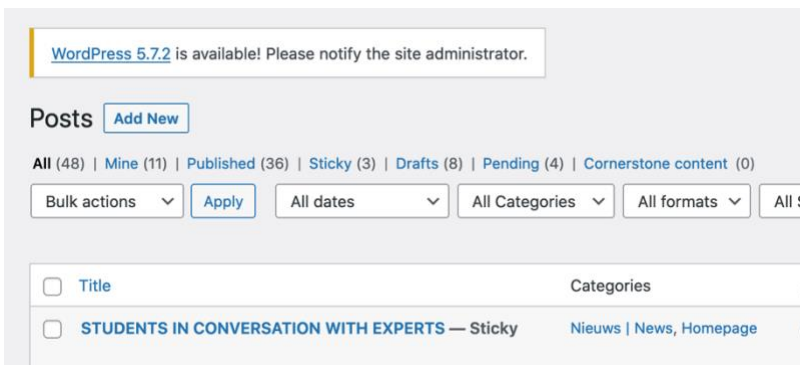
WordPress 5.7.2 is available! Please notify the site administrator.

Posts Add New

All (48) | Mine (11) | Published (36) | Sticky (3) | Drafts (8) | Pending (4) | Cornerstone content (0)

Bulk actions Apply All dates All Categories All formats All S

| Title | Categories |
|---|---|
| STUDENTS IN CONVERSATION WITH EXPERTS — Sticky | Nieuws \| News, Homepage |